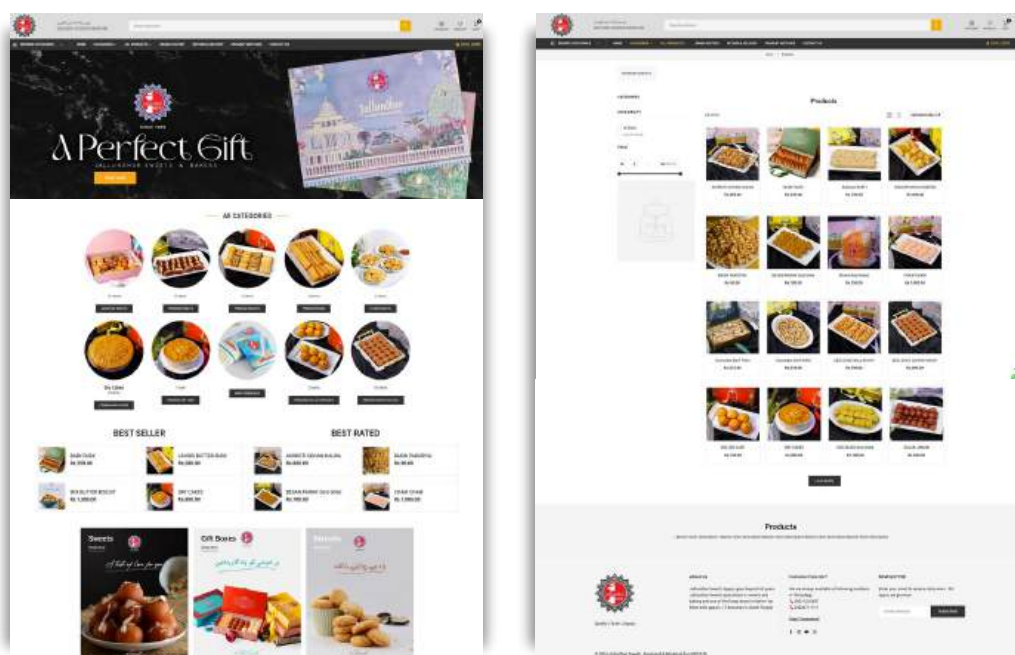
A Perfect Gift

JALLANDHAR SWEETS & BAKERS

All CATEGORIES

BEST SELLER

BEST RATED

BAKH TAKH

LAHORI BUTTER BUNS

BIG BUTTER BISCUIT

DRY CAKES

BESAN PINNI

Sweets

Gift Boxes

Products

Products

ABOUT US

NEWSLETTER